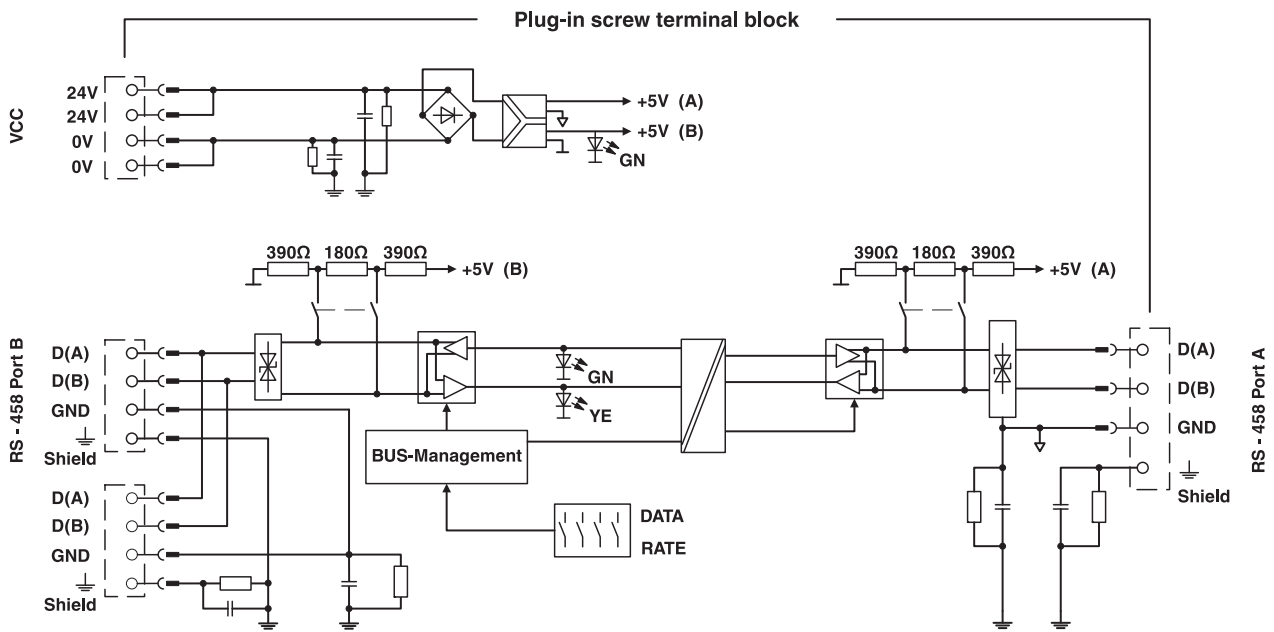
Plug-in screw terminal block

VCC
24V
24V
0V
0V

+5V (A)
+5V (B)
GN

390Ω 180Ω 390Ω +5V (B)

390Ω 180Ω 390Ω +5V (A)

RS - 458 Port B
D(A)
D(B)
GND
Shield
D(A)
D(B)
GND
Shield

GN
YE

BUS-Management

DATA
RATE

D(A)
D(B)
GND
Shield
RS - 458 Port A